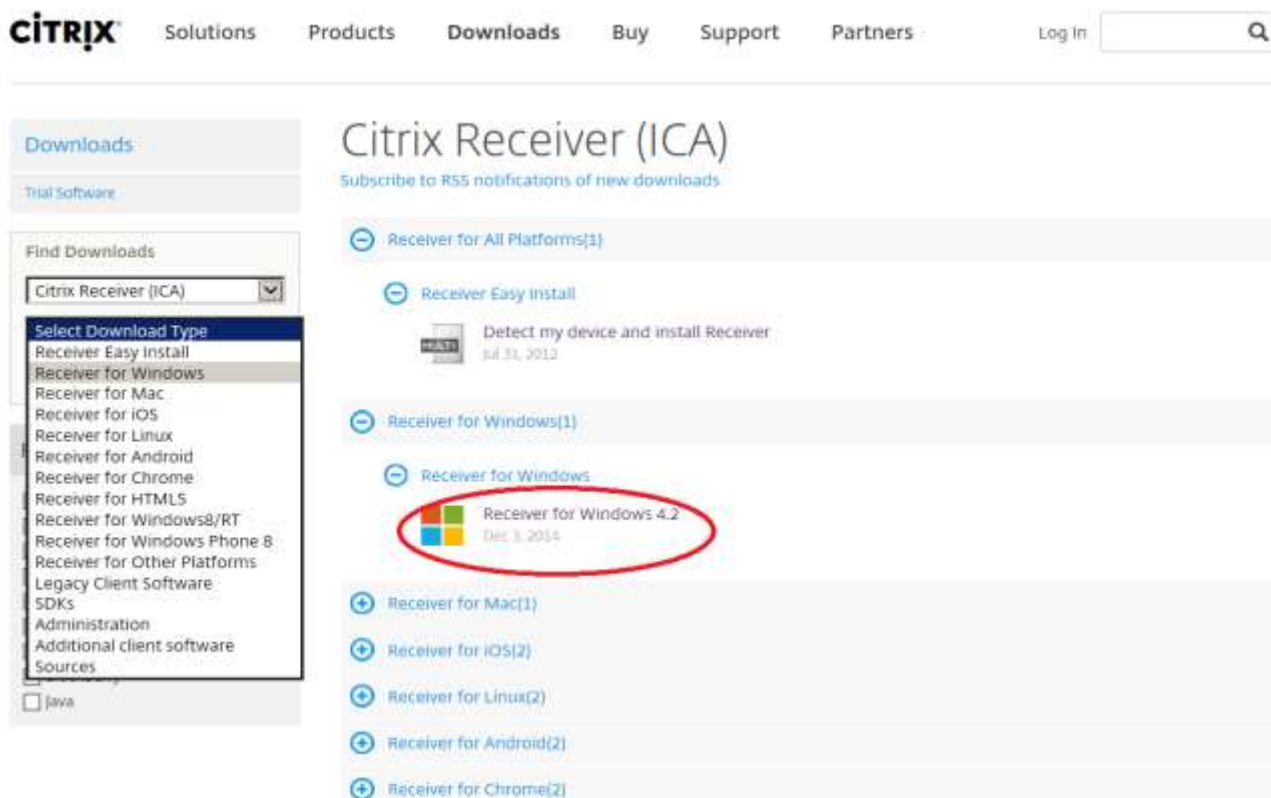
CiTRIX Solutions Products Downloads Buy Support Partners Log In

Downloads

Trial Software

Find Downloads

Citrix Receiver (ICA)

Select Download Type
Receiver Easy Install
Receiver for Windows
Receiver for Mac
Receiver for iOS
Receiver for Linux
Receiver for Android
Receiver for Chrome
Receiver for HTML5
Receiver for Windows8/RT
Receiver for Windows Phone 8
Receiver for Other Platforms
Legacy Client Software
SDKs
Administration
Additional client software
Sources

Java

Citrix Receiver (ICA)

Subscribe to RSS notifications of new downloads

Receiver for All Platforms(1)

Receiver Easy Install

MULTI

Detect my device and install Receiver
Jul 31, 2012

Receiver for Windows(1)

Receiver for Windows

Receiver for Windows 4.2
Dec 3, 2014

Receiver for Mac(1)

Receiver for iOS(2)

Receiver for Linux(2)

Receiver for Android(2)

Receiver for Chrome(2)